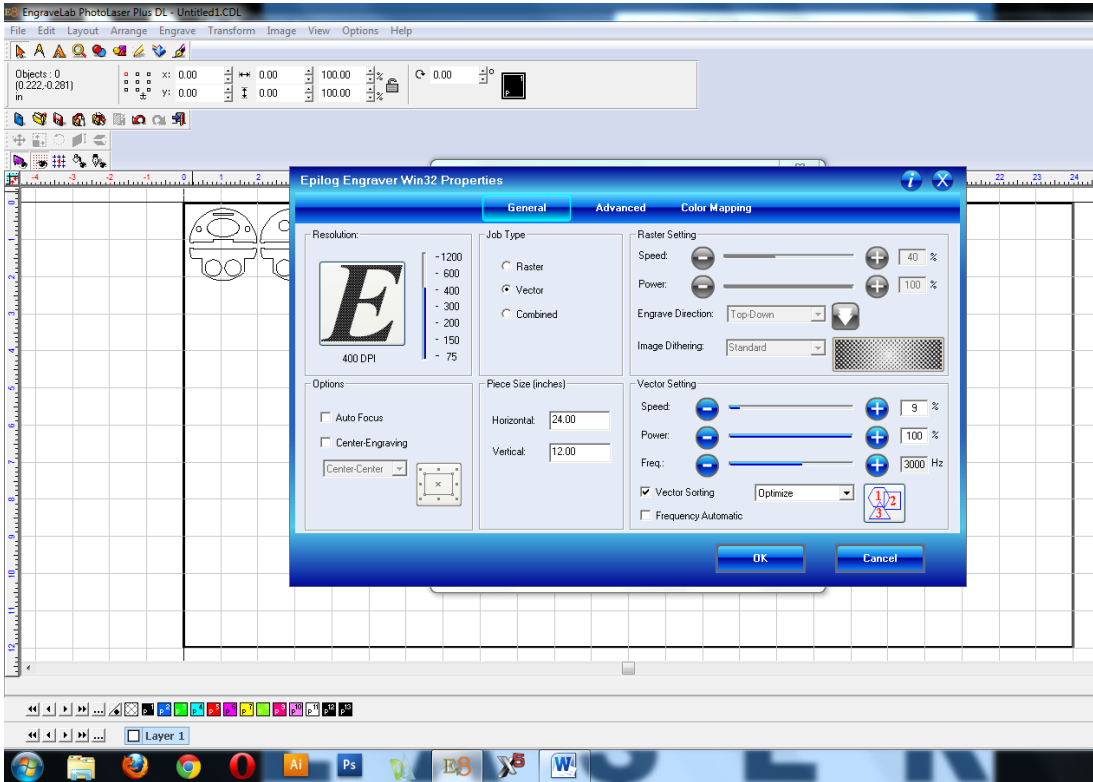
EngraveLab PhotoLaser Plus DL - Untitled1.CDL

File Edit Layout Arrange Engrave Transform Image View Options Help

Objects : 0
(0.222,-0.281)
in

x: 0.00
y: 0.00
0.00
0.00
100.00 %
100.00 %
0.00 °

Epilog Engraver Win32 Properties

General Advanced Color Mapping

Resolution:
E
400 DPI
- 1200
- 600
- 400
- 300
- 200
- 150
- 75

Job Type
Raster
Vector
Combined

Raster Setting
Speed: 40 %
Power: 100 %
Engrave Direction: Top-Down
Image Dithering: Standard

Options
Auto Focus
Center-Engraving
Center-Center

Piece Size (inches)
Horizontal: 24.00
Vertical: 12.00

Vector Setting
Speed: 9 %
Power: 100 %
Freq.: 3000 Hz
Vector Sorting Optimize
Frequency Automatic

OK
Cancel

Layer 1

Ai
Ps
E8
X5
W